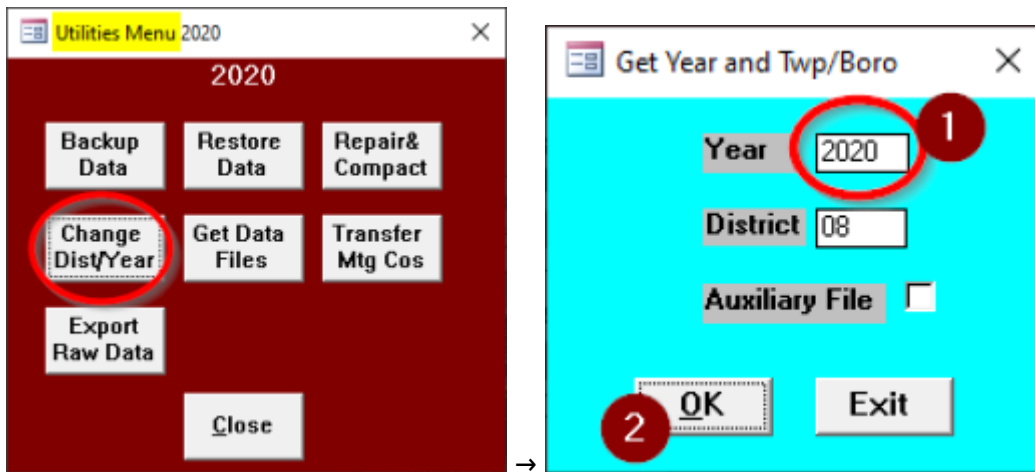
Utilities Menu 2020

2020

Backup Data

Restore Data

Repair& Compact

Change Dist/Year

Get Data Files

Transfer Mtg Cos

Export Raw Data

Close

→

Get Year and Twp/Boro

Year 2020

1

District 08

Auxiliary File

OK

2

Exit